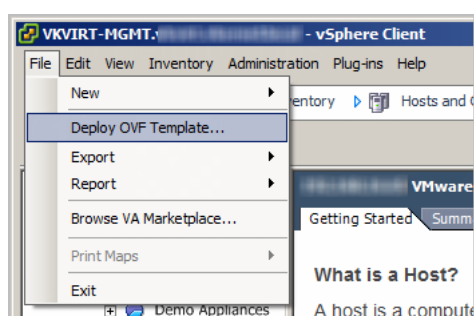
VKVIRT-MGMT.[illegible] - vSphere Client

File Edit View Inventory Administration Plug-ins Help

New
Deploy OVF Template...
Export
Report
Browse VA Marketplace...
Print Maps
Exit

entory Hosts and C

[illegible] VMware

Getting Started Summ

What is a Host?

A host is a compute

Demo Appliances